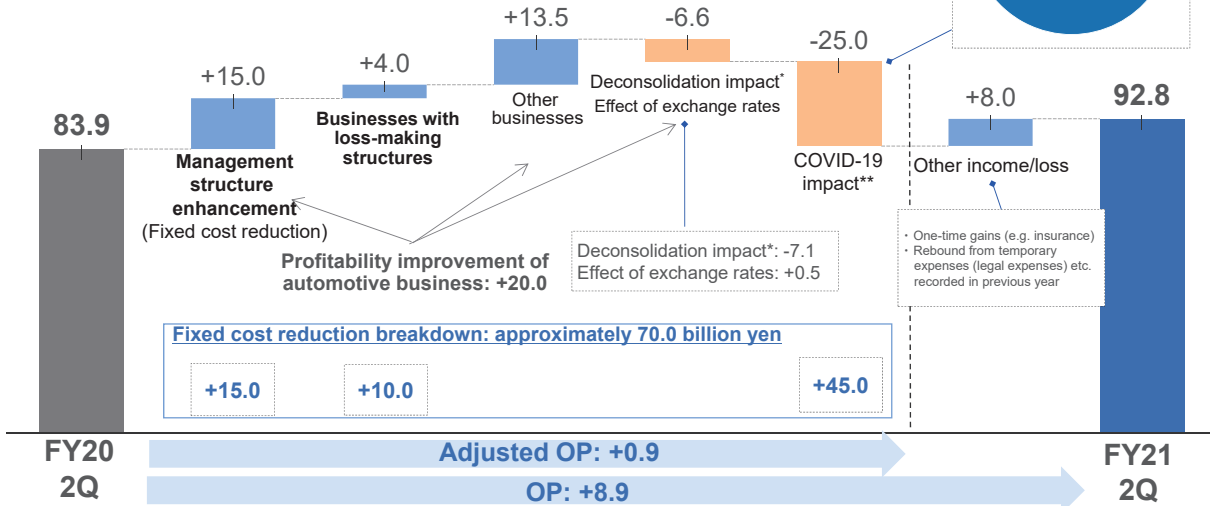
+13.5

-6.6

-25.0

+15.0

+4.0

Other businesses

Deconsolidation impact*
Effect of exchange rates

+8.0

92.8

83.9

Businesses with loss-making structures

Management structure enhancement
(Fixed cost reduction)

COVID-19 impact**

Other income/loss

• One-time gains (e.g. insurance)
• Rebound from temporary expenses (legal expenses) etc. recorded in previous year

Deconsolidation impact*: -7.1
Effect of exchange rates: +0.5

Profitability improvement of automotive business: +20.0

Fixed cost reduction breakdown: approximately 70.0 billion yen

+15.0

+10.0

+45.0

FY20
2Q

Adjusted OP: +0.9

OP: +8.9

FY21
2Q